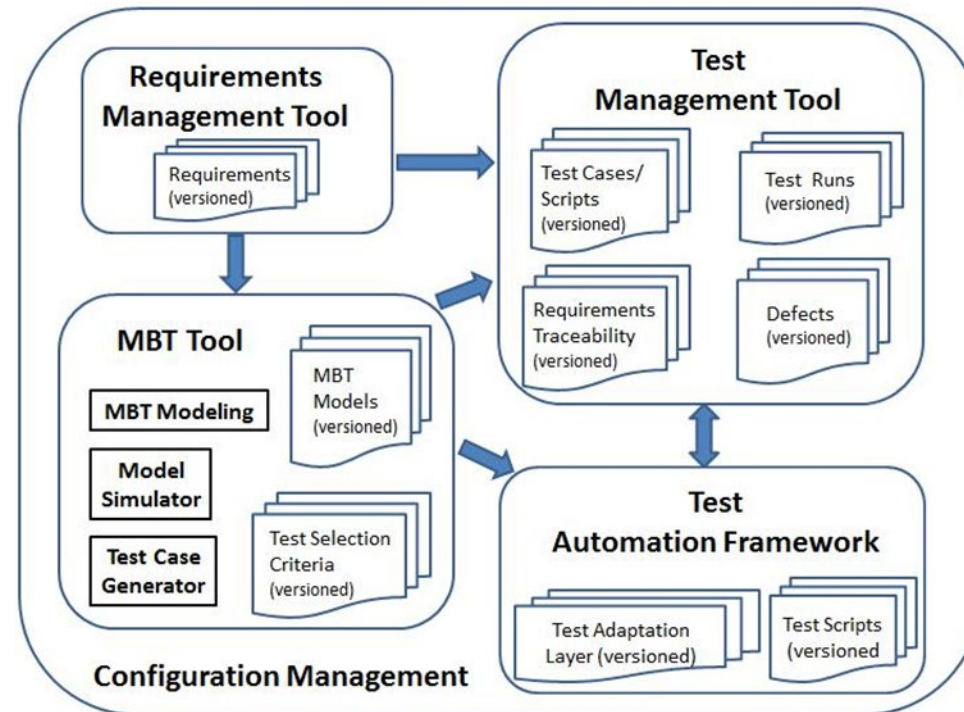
Requirements Management Tool

Requirements (versioned)

Test Management Tool

Test Cases/ Scripts (versioned)

Test Runs (versioned)

Requirements Traceability (versioned)

Defects (versioned)

MBT Tool

MBT Modeling

Model Simulator

Test Case Generator

MBT Models (versioned)

Test Selection Criteria (versioned)

Test Automation Framework

Test Adaptation Layer (versioned)

Test Scripts (versioned

Configuration Management